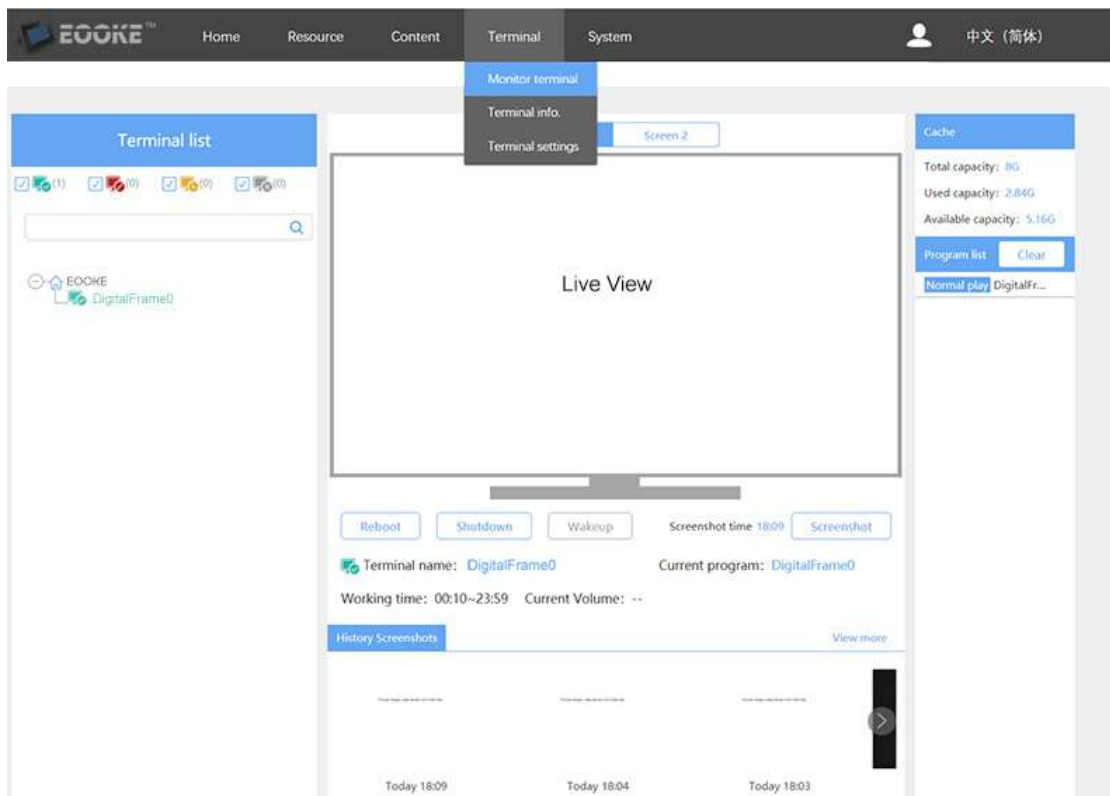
EOOKE™ Home Resource Content Terminal System 中文（简体）

Monitor terminal
Terminal info.
Terminal settings

Terminal list

(1) (0) (0) (0)

EOOKE
DigitalFrame0

Screen 2

Live View

Reboot Shutdown Wakeup Screenshot time 18:09 Screenshot

Terminal name: DigitalFrame0 Current program: DigitalFrame0

Working time: 00:10~23:59 Current Volume: --

History Screenshots View more

Today 18:09 Today 18:04 Today 18:03

Cache

Total capacity: 8G
Used capacity: 2.84G
Available capacity: 5.16G

Program list Clear

Normal play DigitalFr...